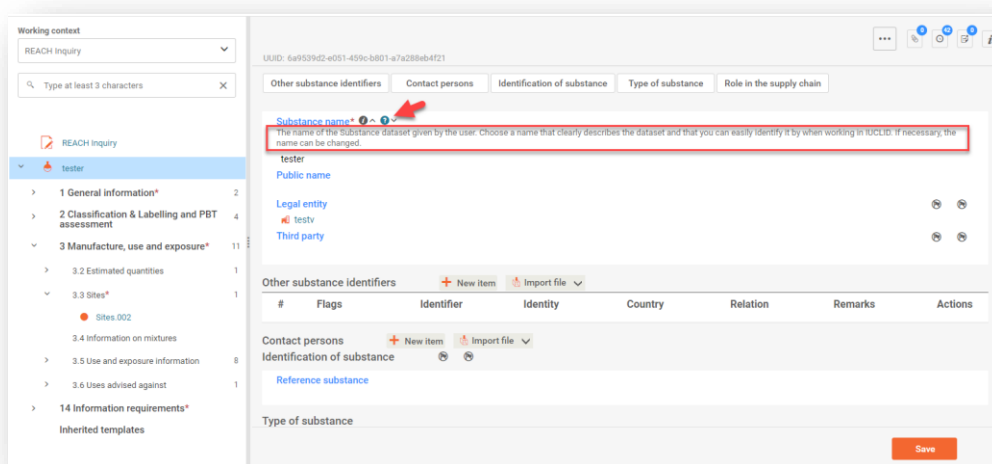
Working context
REACH Inquiry
Type at least 3 characters
REACH Inquiry
tester
1 General information* 2
2 Classification & Labelling and PBT assessment 4
3 Manufacture, use and exposure* 11
3.2 Estimated quantities 1
3.3 Sites* 1
Sites.002
3.4 Information on mixtures
3.5 Use and exposure information 8
3.6 Uses advised against 1
14 Information requirements*
Inherited templates

UUID: 6a9539d2-e051-459c-b801-a7a288eb4f21
0 42 0

Other substance identifiers | Contact persons | Identification of substance | Type of substance | Role in the supply chain

Substance name*
The name of the Substance dataset given by the user. Choose a name that clearly describes the dataset and that you can easily identify it by when working in IUCLID. If necessary, the name can be changed.
tester
Public name

Legal entity
testv
Third party

Other substance identifiers New item Import file

| # | Flags | Identifier | Identity | Country | Relation | Remarks | Actions |
|---|---|---|---|---|---|---|---|

Contact persons New item Import file
Identification of substance
Reference substance

Type of substance
Save